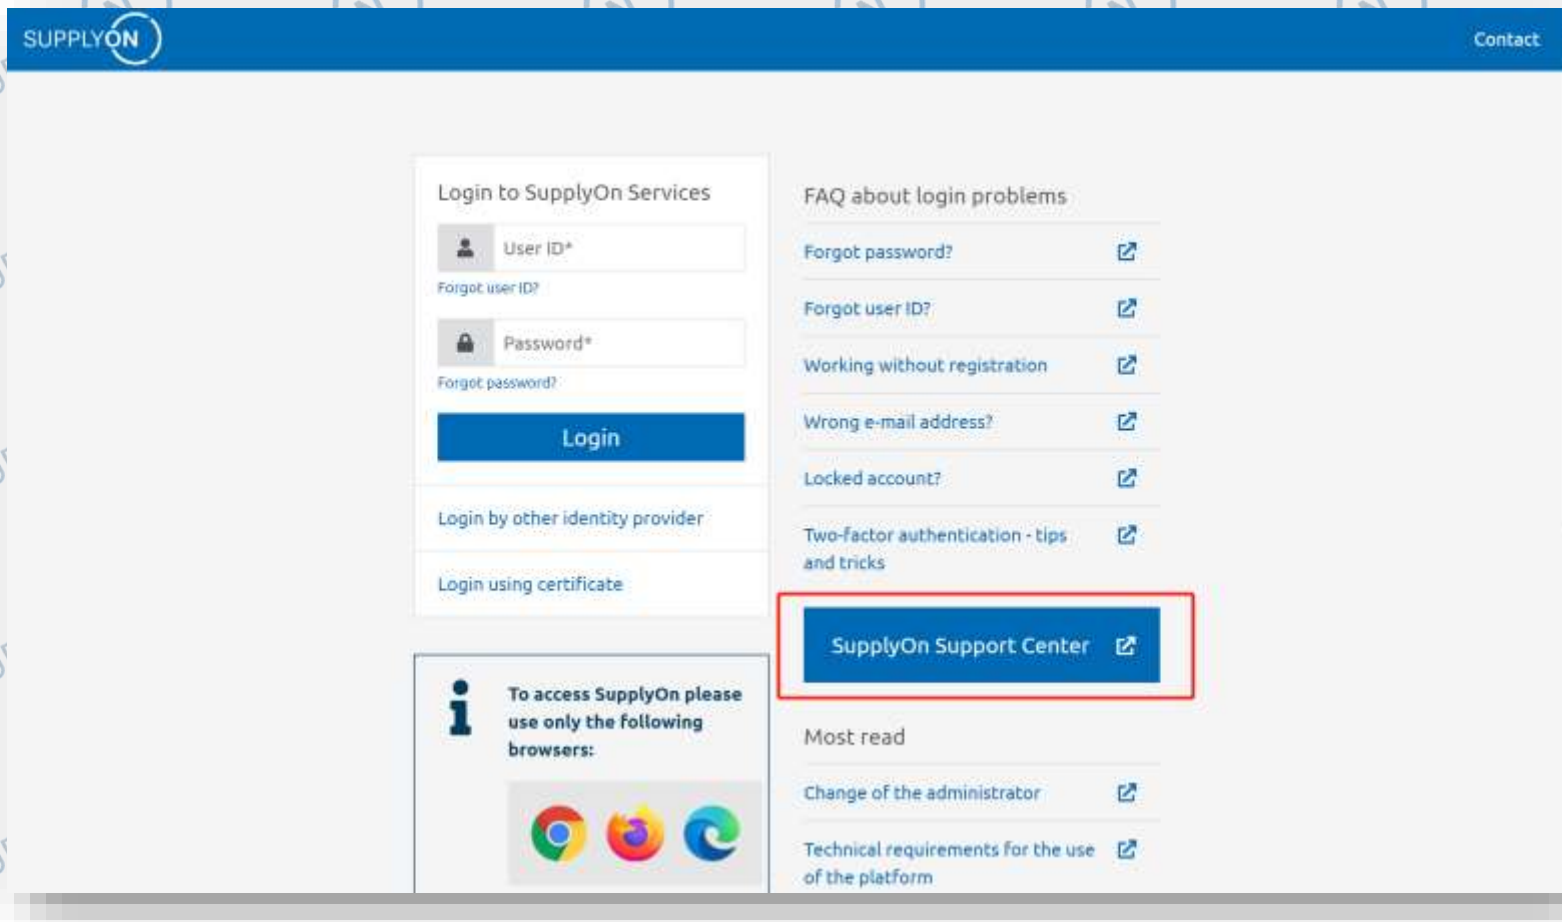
SUPPLYON

Contact

Login to SupplyOn Services

User ID*

Forgot user ID?

Password*

Forgot password?

Login

Login by other identity provider

Login using certificate

To access SupplyOn please use only the following browsers:

FAQ about login problems

Forgot password?

Forgot user ID?

Working without registration

Wrong e-mail address?

Locked account?

Two-factor authentication - tips and tricks

SupplyOn Support Center

Most read

Change of the administrator

Technical requirements for the use of the platform